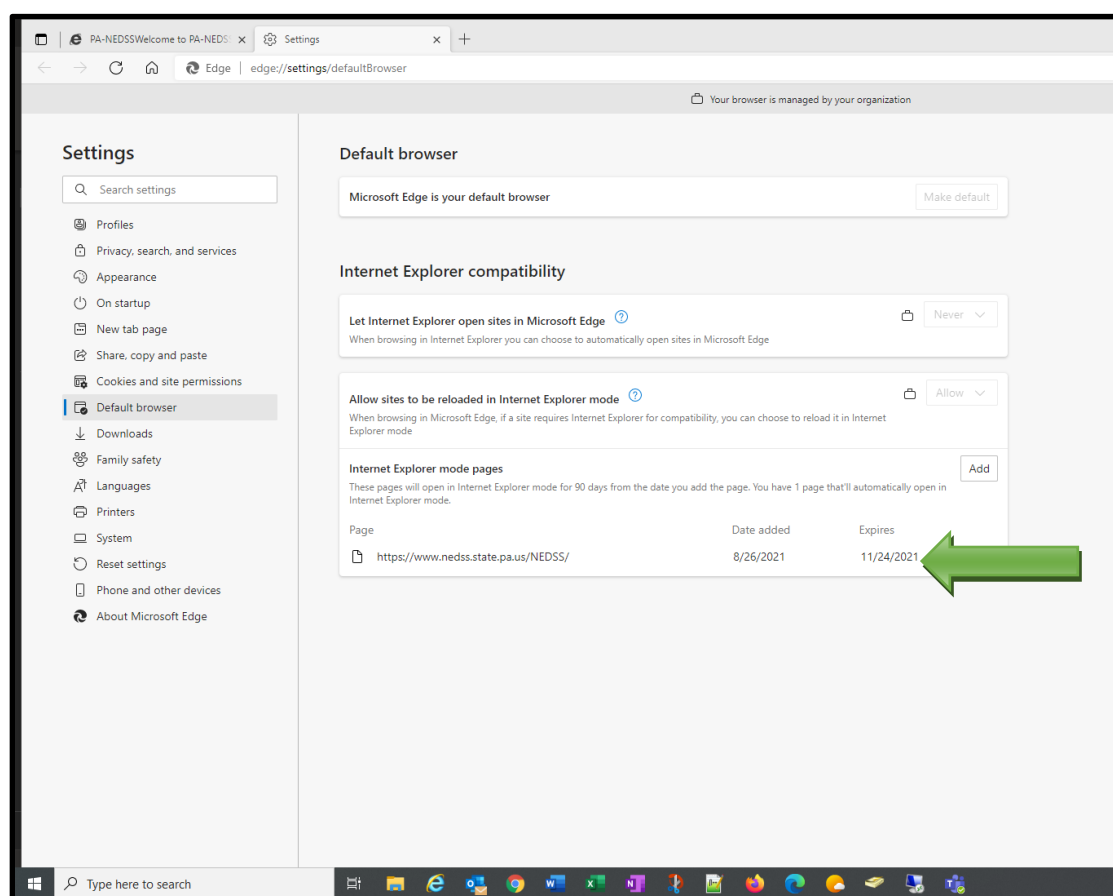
PA-NEDSSWelcome to PA-NEDS ×
Settings ×
+
Edge | edge://settings/defaultBrowser

Your browser is managed by your organization

Settings

Search settings

Profiles
Privacy, search, and services
Appearance
On startup
New tab page
Share, copy and paste
Cookies and site permissions
Default browser
Downloads
Family safety
Languages
Printers
System
Reset settings
Phone and other devices
About Microsoft Edge

Default browser

Microsoft Edge is your default browser
Make default

Internet Explorer compatibility

Let Internet Explorer open sites in Microsoft Edge
When browsing in Internet Explorer you can choose to automatically open sites in Microsoft Edge
Never

Allow sites to be reloaded in Internet Explorer mode
When browsing in Microsoft Edge, if a site requires Internet Explorer for compatibility, you can choose to reload it in Internet Explorer mode
Allow

Internet Explorer mode pages
These pages will open in Internet Explorer mode for 90 days from the date you add the page. You have 1 page that'll automatically open in Internet Explorer mode.
Add

| Page | Date added | Expires |
|---|---|---|
| https://www.nedss.state.pa.us/NEDSS/ | 8/26/2021 | 11/24/2021 |

Type here to search